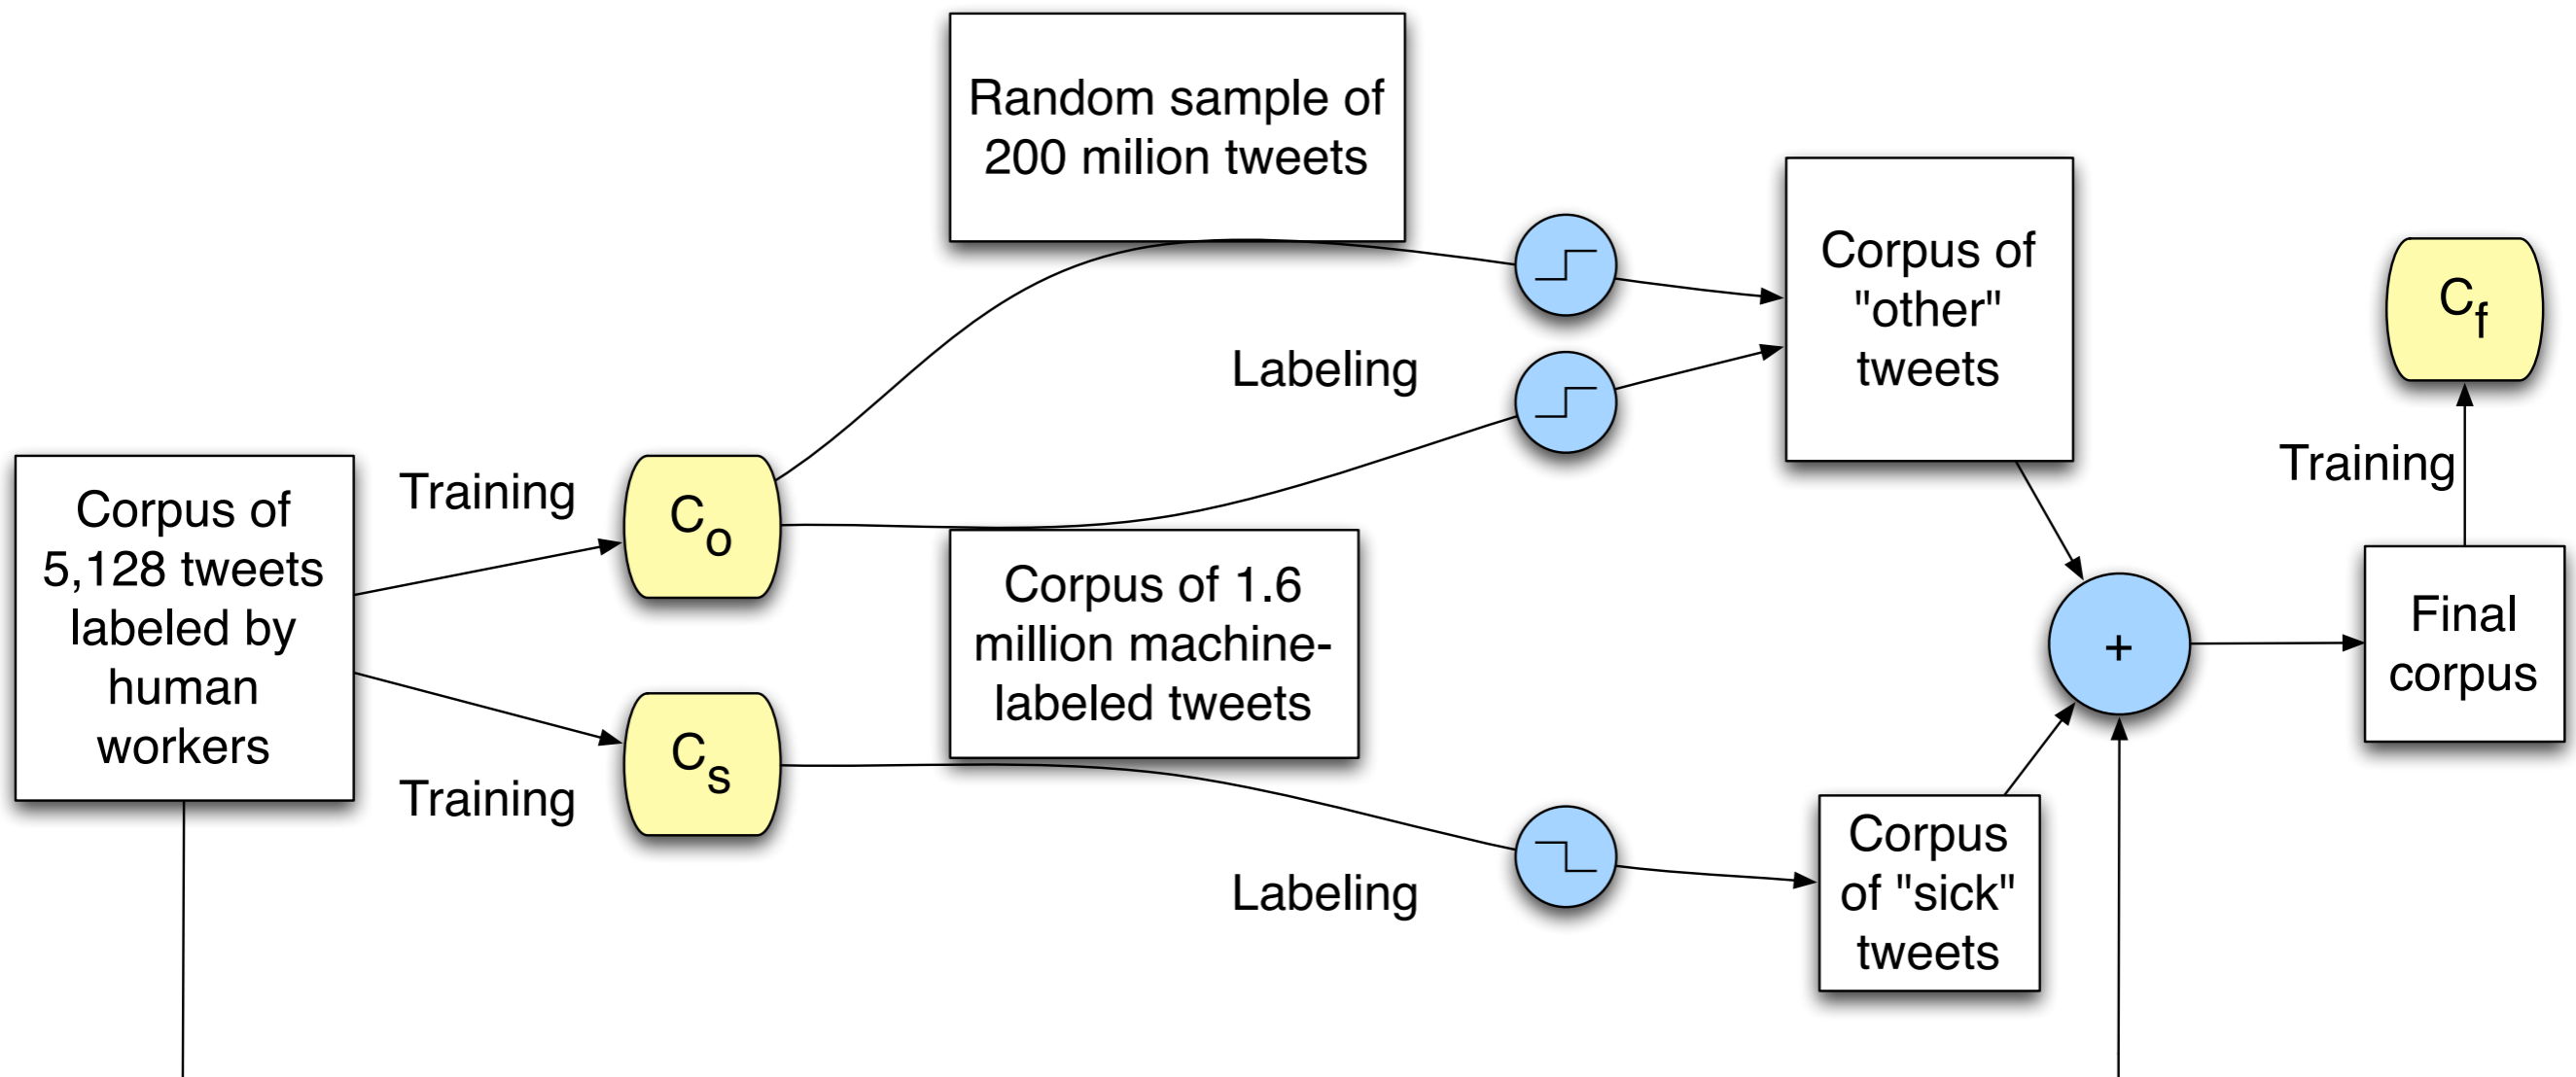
Random sample of 200 milion tweets

Corpus of "other" tweets

$C_f$

Labeling

Training

Corpus of 5,128 tweets labeled by human workers

Training

$C_o$

Corpus of 1.6 million machine-labeled tweets

+

Final corpus

$C_s$

Training

Labeling

Corpus of "sick" tweets